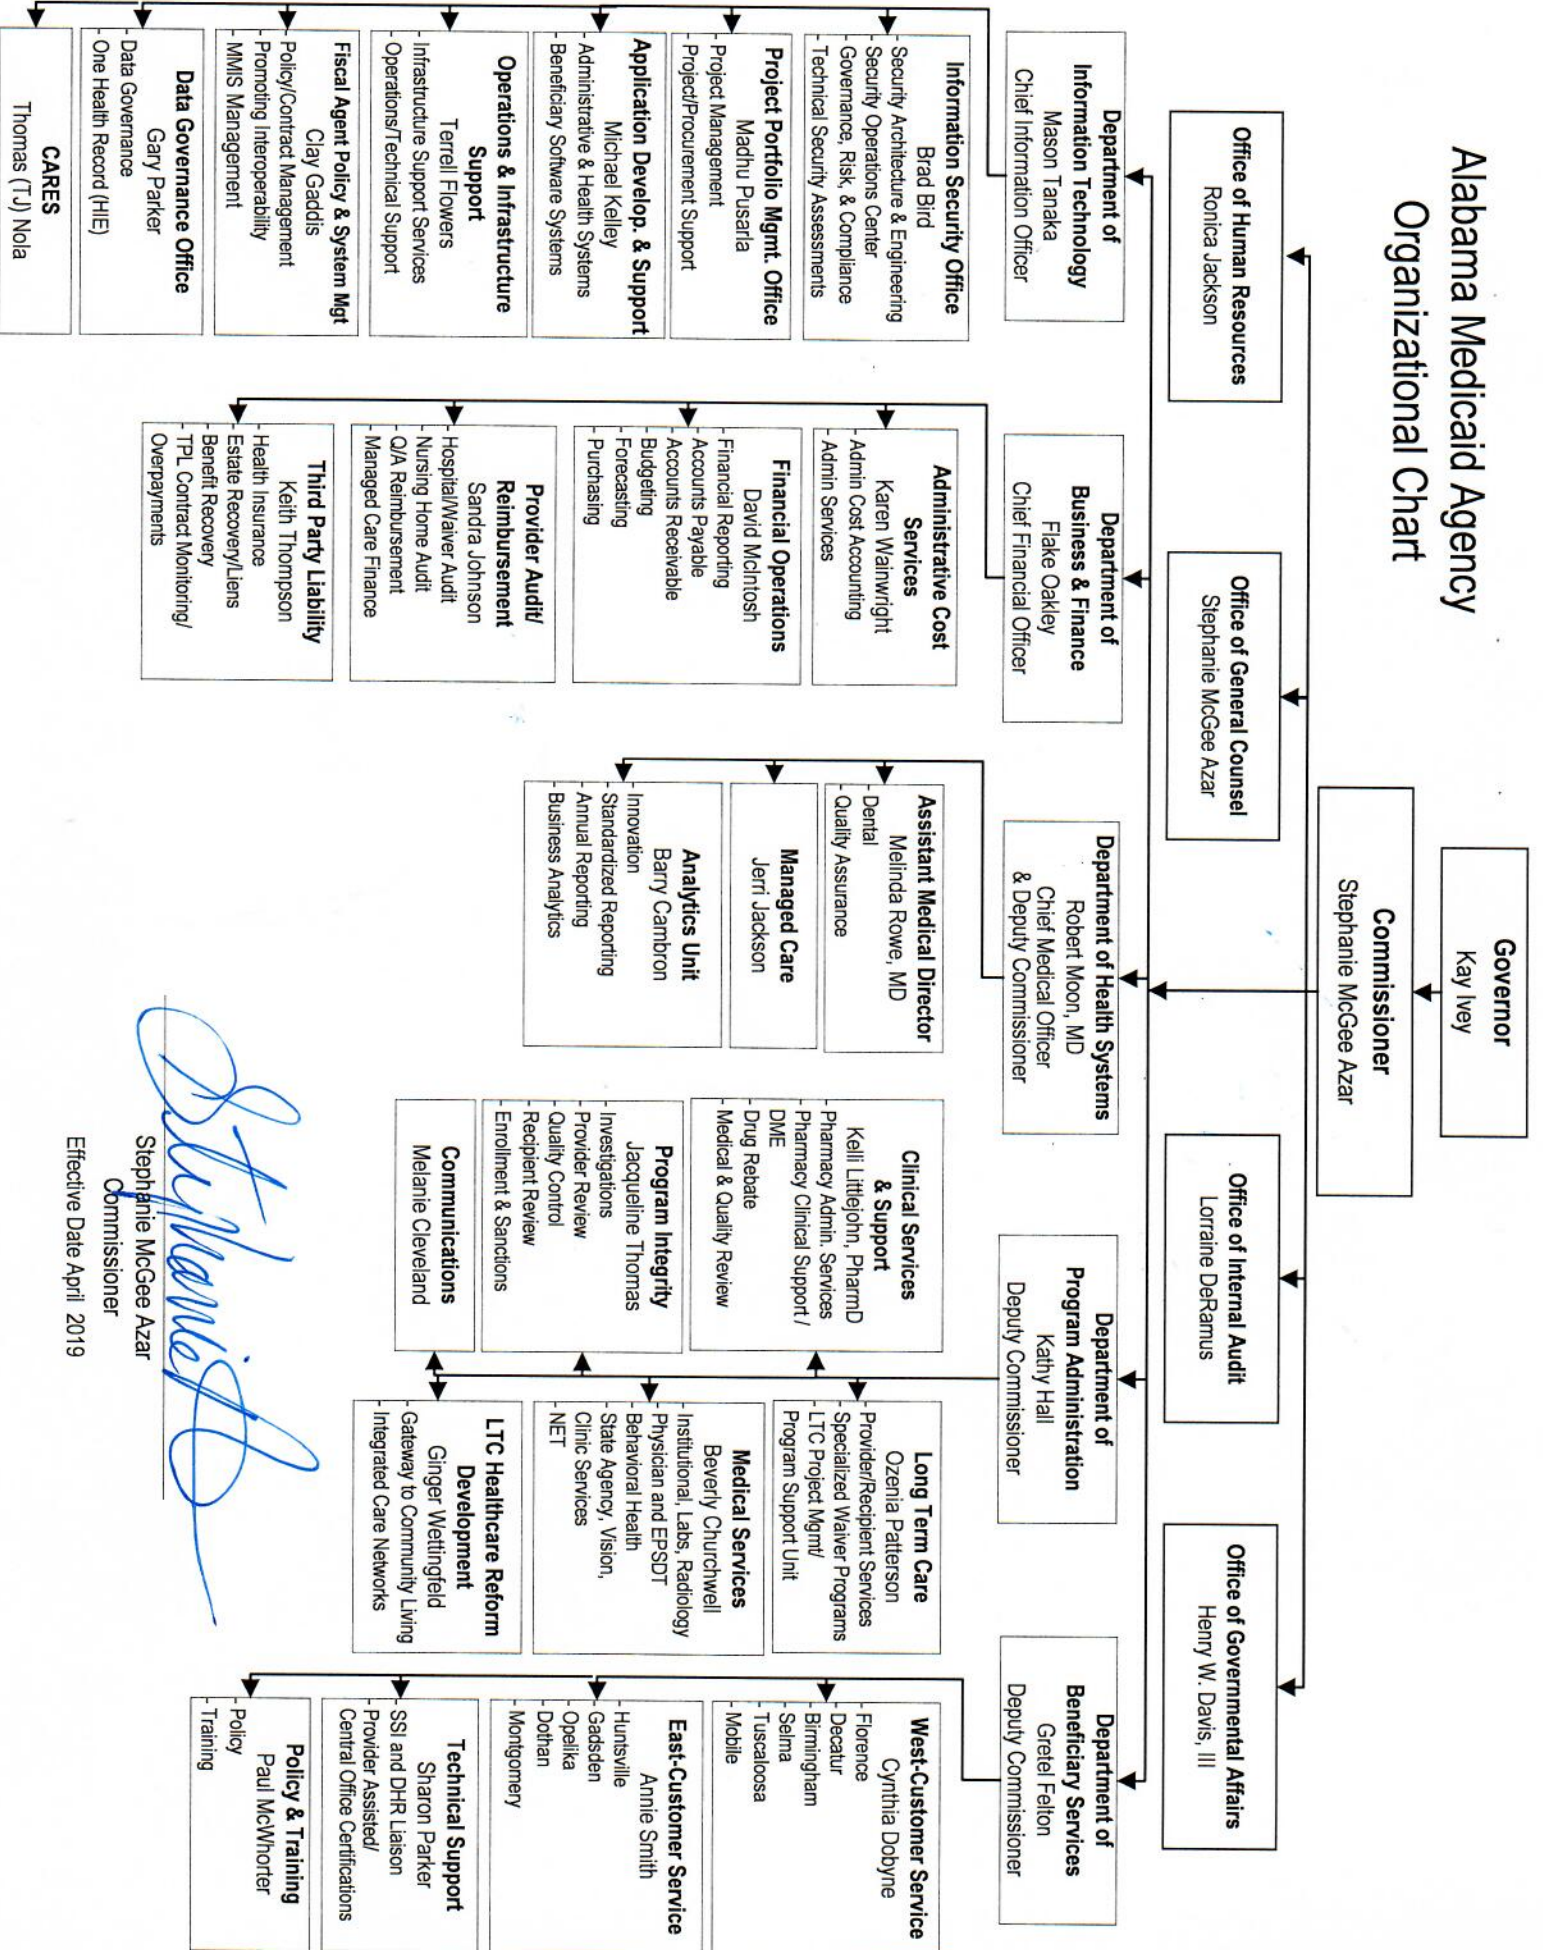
Alabama Medicaid Agency
Organizational Chart

Governor
Kay Ivey

Commissioner
Stephanie McGee Azar

Office of Human Resources
Ronica Jackson

Office of General Counsel
Stephanie McGee Azar

Office of Internal Audit
Lorraine DeRamus

Office of Governmental Affairs
Henry W. Davis, III

Department of Information Technology
Mason Tanaka
Chief Information Officer

Information Security Office
Brad Bird
-Security Architecture & Engineering
-Security Operations Center
-Governance, Risk, & Compliance
-Technical Security Assessments

Project Portfolio Mgmt. Office
Madhu Pusarla
-Project Management
-Project/Pocurement Support

Application Develop. & Support
Michael Kelley
-Administrative & Health Systems
-Beneficiary Software Systems

Operations & Infrastructure Support
Terrell Flowers
-Infrastructure Support Services
-Operations/Technical Support

Fiscal Agent Policy & System Mgt
Clay Gaddis
-Policy/Contract Management
-Promoting Interoperability
-MMIS Management

Data Governance Office
Gary Parker
-Data Governance
-One Health Record (HIE)

CARES
Thomas (TJ) Nola

Department of Business & Finance
Flake Oakley
Chief Financial Officer

Administrative Cost Services
Karen Wainwright
-Admin Cost Accounting
-Admin Services

Financial Operations
David McIntosh
-Financial Reporting
-Accounts Payable
-Accounts Receivable
-Budgeting
-Forecasting
-Purchasing

Provider Audit/ Reimbursement
Sandra Johnson
-Hospital/Waiver Audit
-Nursing Home Audit
-Q/A Reimbursement
-Managed Care Finance

Third Party Liability
Keith Thompson
-Health Insurance
-Estate Recovery/Liens
-Benefit Recovery
-TPL Contract Monitoring/ Overpayments

Department of Health Systems
Robert Moon, MD
Chief Medical Officer
& Deputy Commissioner

Assistant Medical Director
Melinda Rowe, MD
-Dental
-Quality Assurance

Managed Care
Jerri Jackson

Analytics Unit
Barry Cambron
-Innovation
-Standardized Reporting
-Annual Reporting
-Business Analytics

Department of Program Administration
Kathy Hall
Deputy Commissioner

Clinical Services & Support
Kelli Littlejohn, PharmD
-Pharmacy Admin. Services
-Pharmacy Clinical Support / DME
-Drug Rebate
-Medical & Quality Review

Program Integrity
Jacqueline Thomas
-Investigations
-Provider Review
-Quality Control
-Recipient Review
-Enrollment & Sanctions

Communications
Melanie Cleveland

Long Term Care
Ozenia Patterson
-Provider/Recipient Services
-Specialized Waiver Programs
-LTC Project Mgmt/ Program Support Unit

Medical Services
Beverly Churchwell
-Institutional, Labs, Radiology
-Physician and EPSDT
-Behavioral Health
-State Agency, Vision, Clinic Services
-NET

LTC Healthcare Reform Development
Ginger Wettingfeld
-Gateway to Community Living
-Integrated Care Networks

Department of Beneficiary Services
Gretel Felton
Deputy Commissioner

West-Customer Service
Cynthia Dobyne
-Florence
-Decatur
-Birmingham
-Selma
-Tuscaloosa
-Mobile

East-Customer Service
Annie Smith
-Huntsville
-Gadsden
-Opelika
-Dothan
-Montgomery

Technical Support
Sharon Parker
-SSI and DHR Liaison
-Provider Assisted/ Central Office Certifications

Policy & Training
Paul McWhorter
-Policy
-Training

Stephanie McGee Azar
Commissioner
Effective Date April 2019